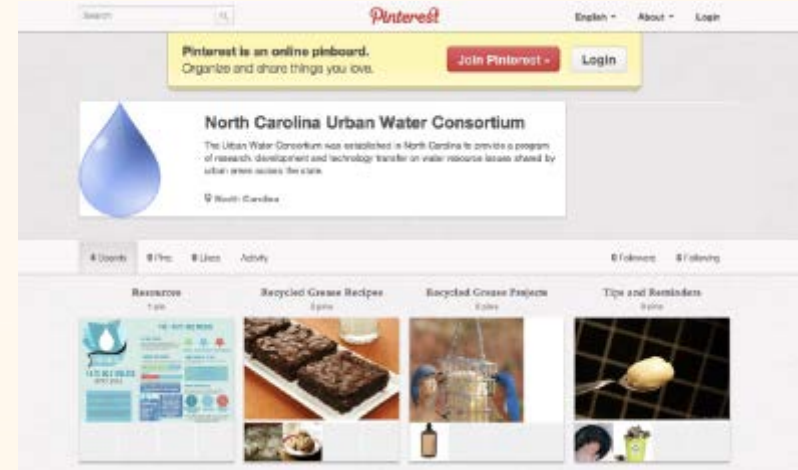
Search

Pinterest

English About Login

Pinterest is an online pinboard.
Organize and share things you love.

Join Pinterest »

Login

North Carolina Urban Water Consortium

The Urban Water Consortium was established in North Carolina to provide a program of research, development and technology transfer on water resource issues shared by urban areas across the state.

North Carolina

4 Boards 8 Pins 0 Likes Activity

0 Followers 0 Following

Resources
1 pin

Recycled Grease Recipes
3 pins

Recycled Grease Projects
3 pins

Tips and Reminders
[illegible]